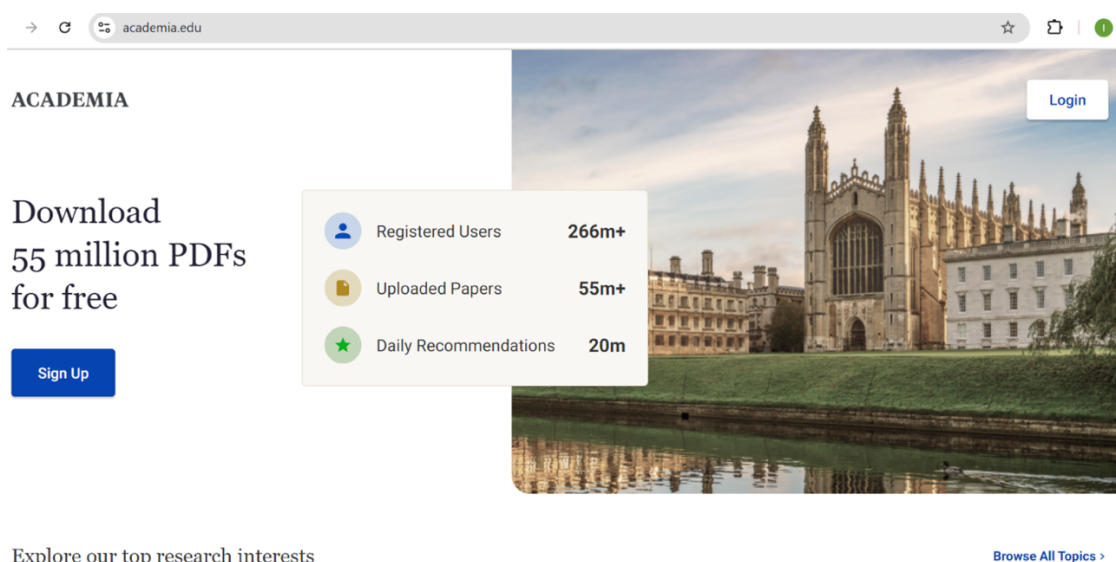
academia.edu

I

ACADEMIA

Login

Download 55 million PDFs for free

Sign Up

| Registered Users | 266m+ |
|---|---|
| Uploaded Papers | 55m+ |
| Daily Recommendations | 20m |

Explore our top research interests

Browse All Topics ›